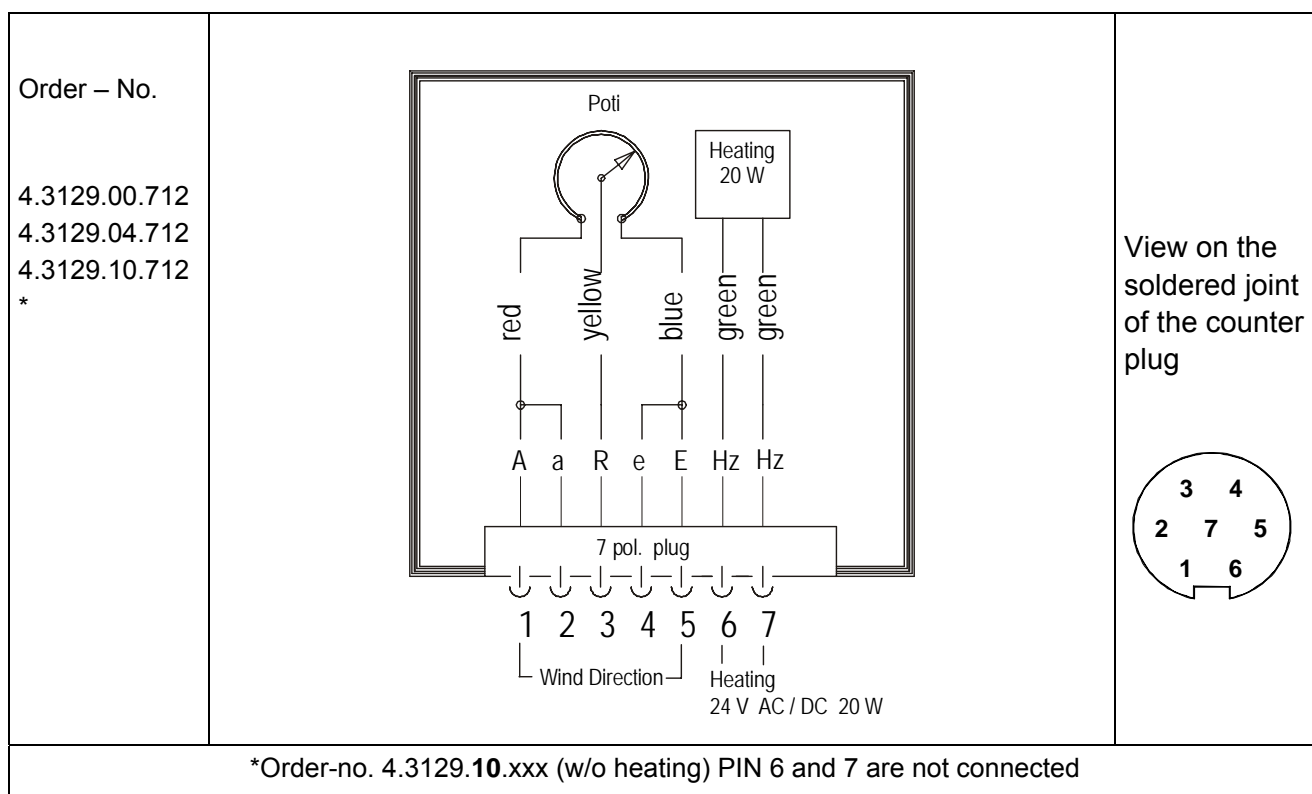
| Order – No.<br><br>4.3129.00.712<br>4.3129.04.712<br>4.3129.10.712<br>* | Poti<br>Heating 20 W<br>red yellow blue green green<br>A a R e E Hz Hz<br>7 pol. plug<br>1 2 3 4 5 6 7<br>Wind Direction<br>Heating 24 V AC / DC 20 W | View on the soldered joint of the counter plug<br><br>3 4<br>2 7 5<br>1 6 |
|---|---|---|

*Order-no. 4.3129.**10**.xxx (w/o heating) PIN 6 and 7 are not connected